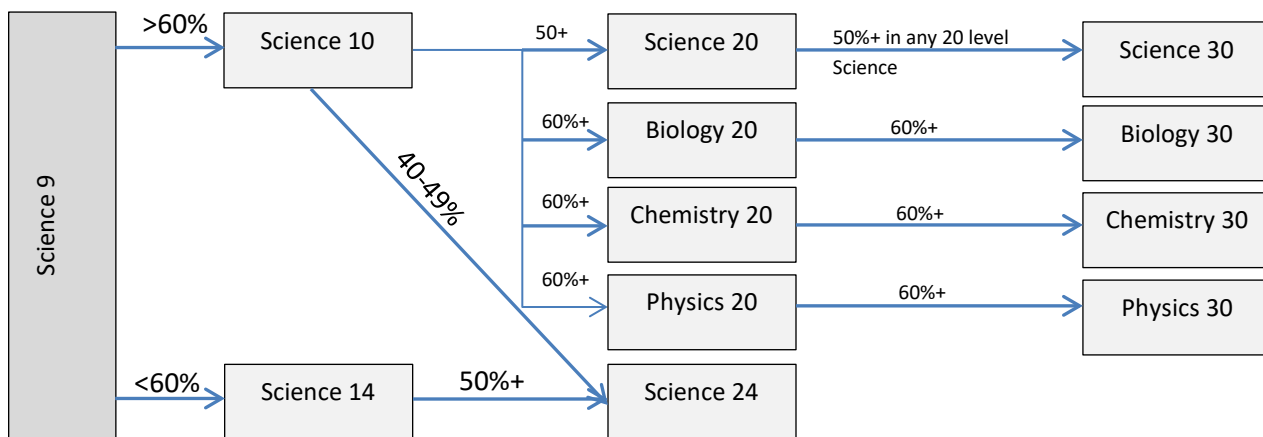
Science 9

>60%

Science 10

50+

Science 20

50%+ in any 20 level Science

Science 30

60%+

Biology 20

60%+

Biology 30

40-49%

60%+

Chemistry 20

60%+

Chemistry 30

60%+

Physics 20

60%+

Physics 30

<60%

Science 14

50%+

Science 24